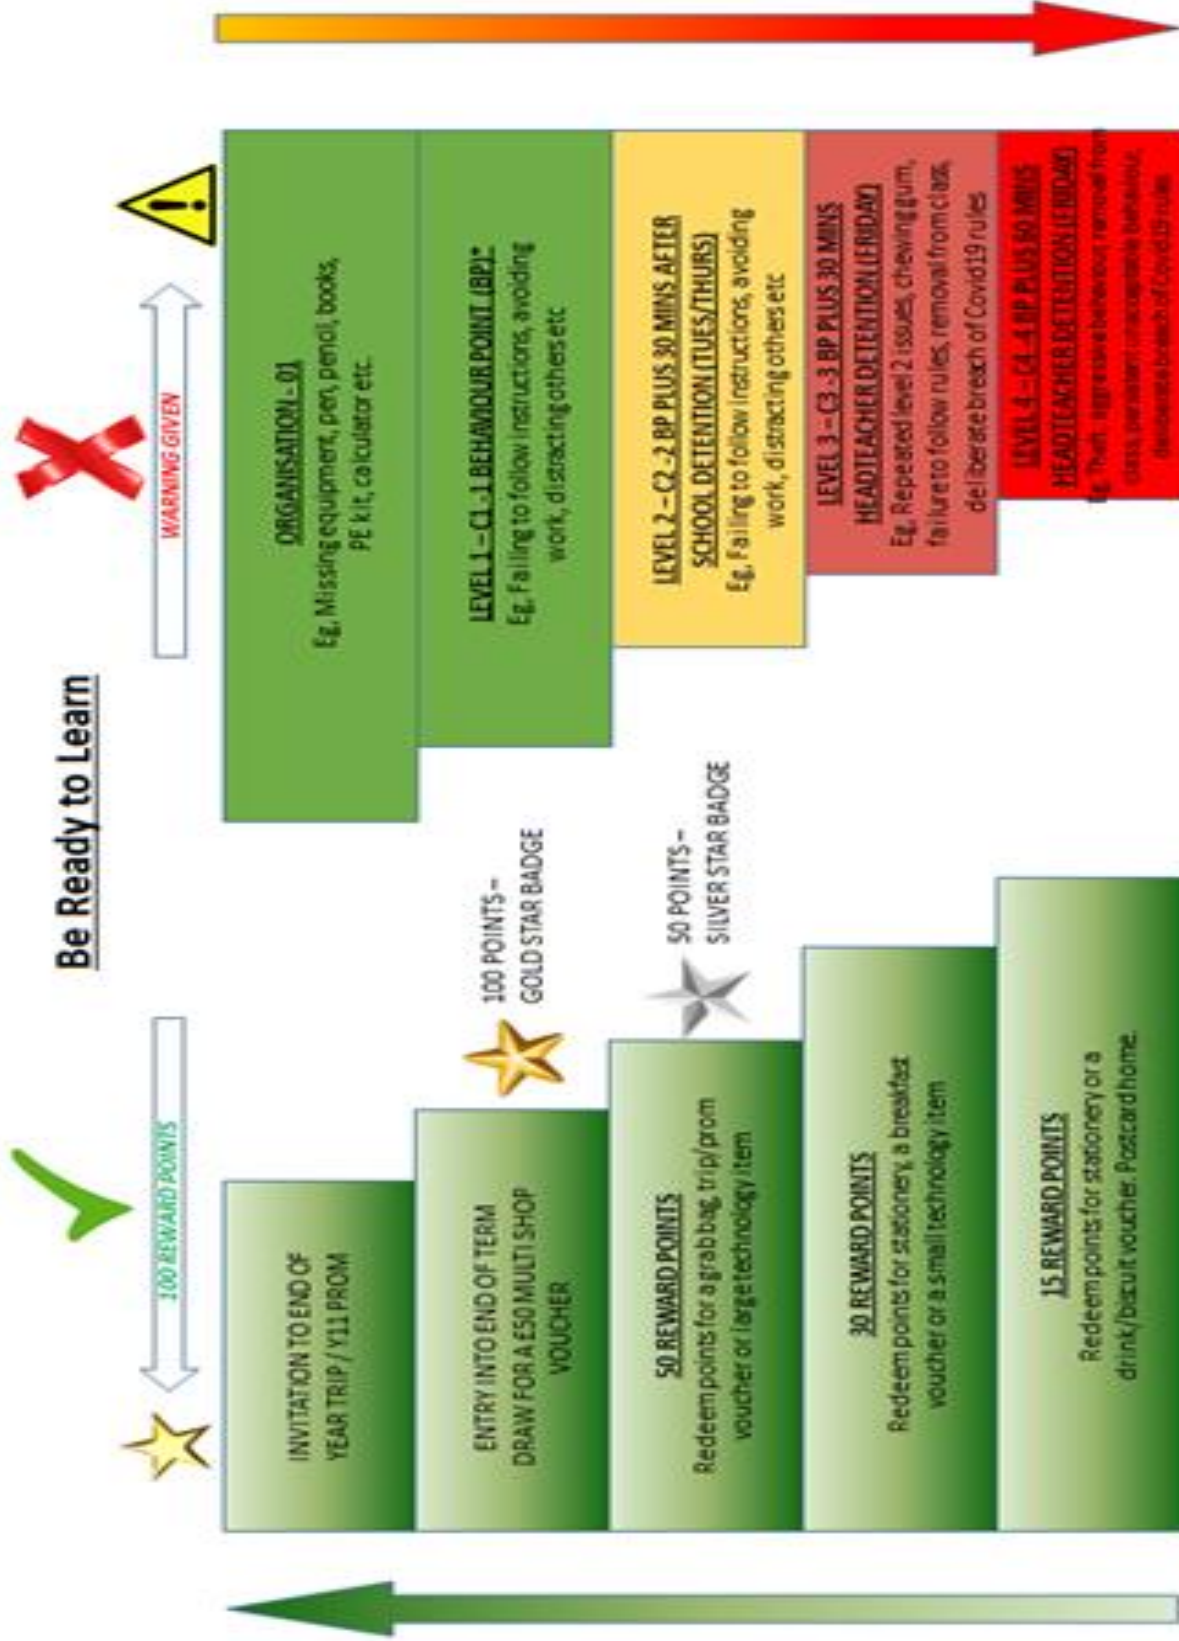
Be Ready to Learn

WARNING GIVEN

ORGANISATION – 01
Eg. Missing equipment, pen, pencil, books, PE kit, calculator etc.

LEVEL 1 – C1 - 1 BEHAVIOUR POINT (BP)*
Eg. Failing to follow instructions, avoiding work, distracting others etc

LEVEL 2 – C2 - 2 BP PLUS 30 MINS AFTER SCHOOL DETENTION (TUES/THURS)
Eg. Failing to follow instructions, avoiding work, distracting others etc

LEVEL 3 – C3 - 3 BP PLUS 30 MINS HEADTEACHER DETENTION (FRIDAY)
Eg. Repeated level 2 issues, chewing gum, failure to follow rules, removal from class, deliberate breach of Covid19 rules

LEVEL 4 – C4 - 4 BP PLUS 60 MINS HEADTEACHER DETENTION (FRIDAY)
Eg. Theft, aggressive behaviour, removal from class, persistent unacceptable behaviour, deliberate breach of Covid19 rules

100 REWARD POINTS

100 POINTS – GOLD STAR BADGE

50 POINTS – SILVER STAR BADGE

INVITATION TO END OF YEAR TRIP / Y11 PROM

ENTRY INTO END OF TERM DRAW FOR A £50 MULTI SHOP VOUCHER

50 REWARD POINTS
Redeem points for a grab bag, trip/prom voucher or large technology item

30 REWARD POINTS
Redeem points for stationery, a breakfast voucher or a small technology item

15 REWARD POINTS
Redeem points for stationery or a drink/biscuit voucher. Postcard home.